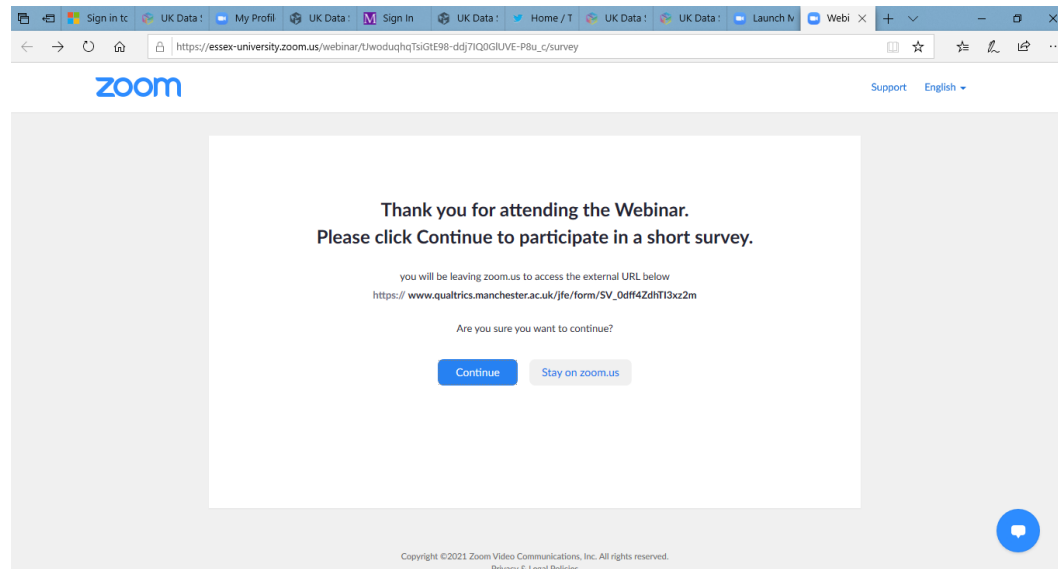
Sign in tc | UK Data | My Profil | UK Data | Sign In | UK Data | Home / T | UK Data | UK Data | Launch M | Webi

https://essex-university.zoom.us/webinar/tJwoduqhqTsiGtE98-ddj7IQ0GlUVE-P8u_c/survey

zoom

Support English

Thank you for attending the Webinar.
Please click Continue to participate in a short survey.

you will be leaving zoom.us to access the external URL below
https:// www.qualtrics.manchester.ac.uk/jfe/form/SV_0dff4ZdhTI3xz2m

Are you sure you want to continue?

Continue Stay on zoom.us

Copyright ©2021 Zoom Video Communications, Inc. All rights reserved.
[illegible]